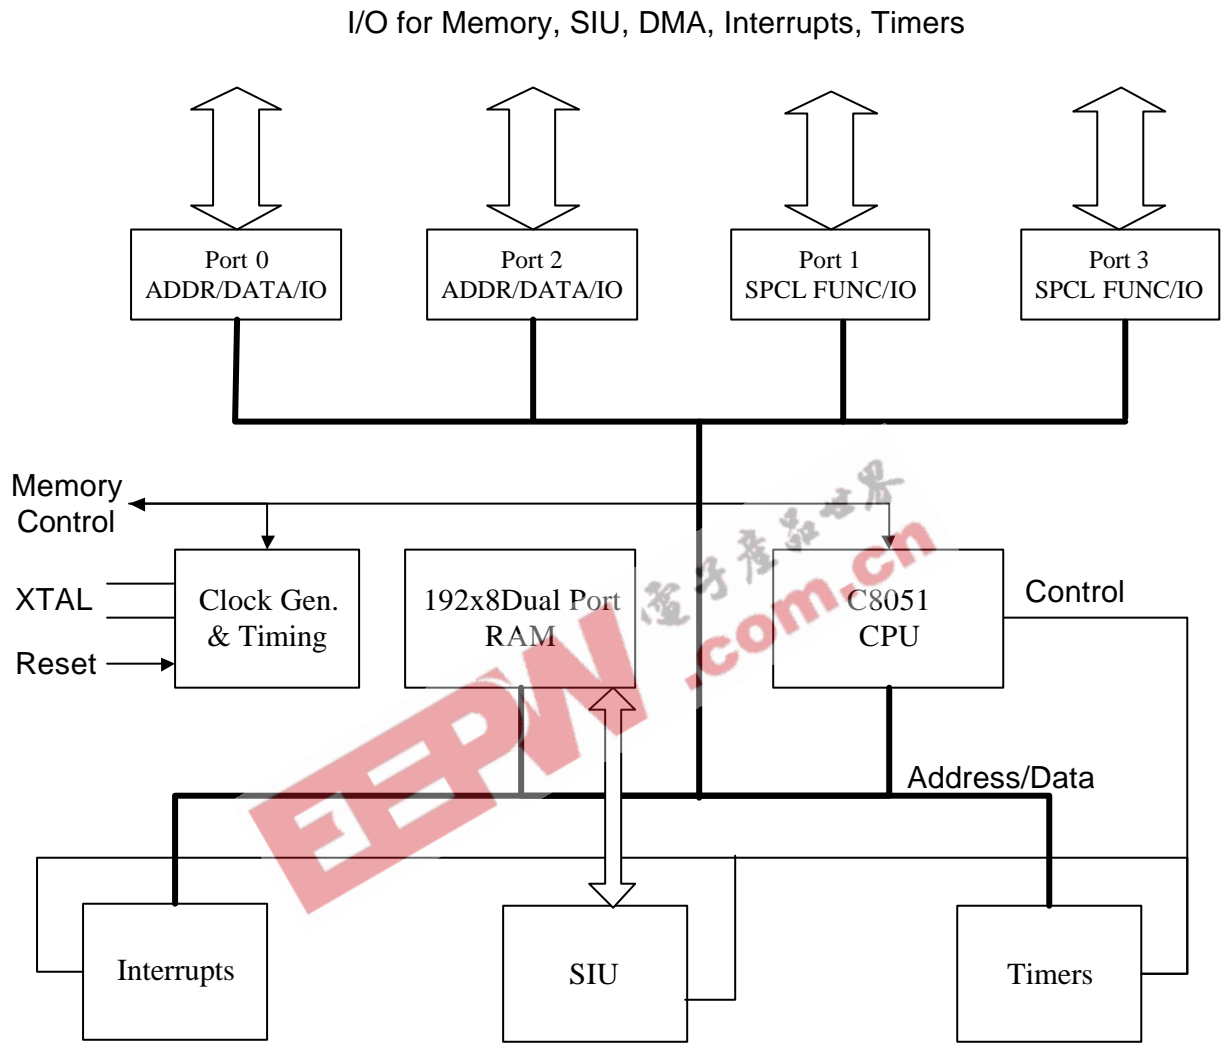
I/O for Memory, SIU, DMA, Interrupts, Timers

Port 0
ADDR/DATA/IO

Port 2
ADDR/DATA/IO

Port 1
SPCL FUNC/IO

Port 3
SPCL FUNC/IO

Memory
Control

XTAL

Reset

Clock Gen.
& Timing

192x8Dual Port
RAM

电子产品世界
.com.cn

C8051
CPU

Control

Address/Data

EEPW

Interrupts

SIU

Timers